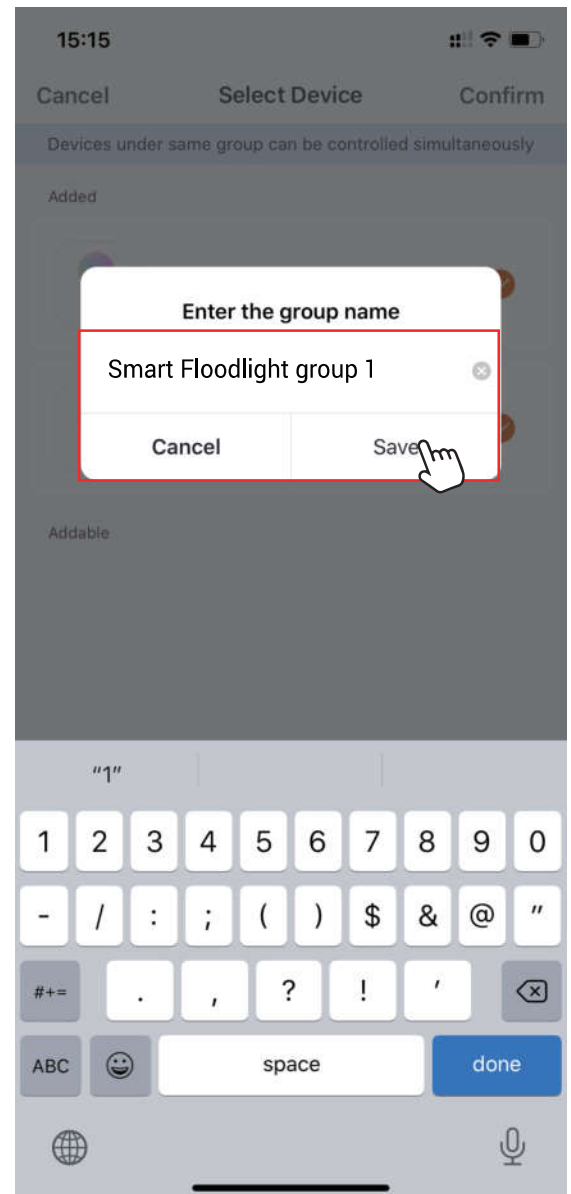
15:15

Cancel Select Device Confirm

Devices under same group can be controlled simultaneously

Added

Enter the group name

Smart Floodlight group 1

Cancel Save

Addable

"1"

1 2 3 4 5 6 7 8 9 0

- / : ; ( ) $ & @ "

#+= . , ? ! '

ABC space done